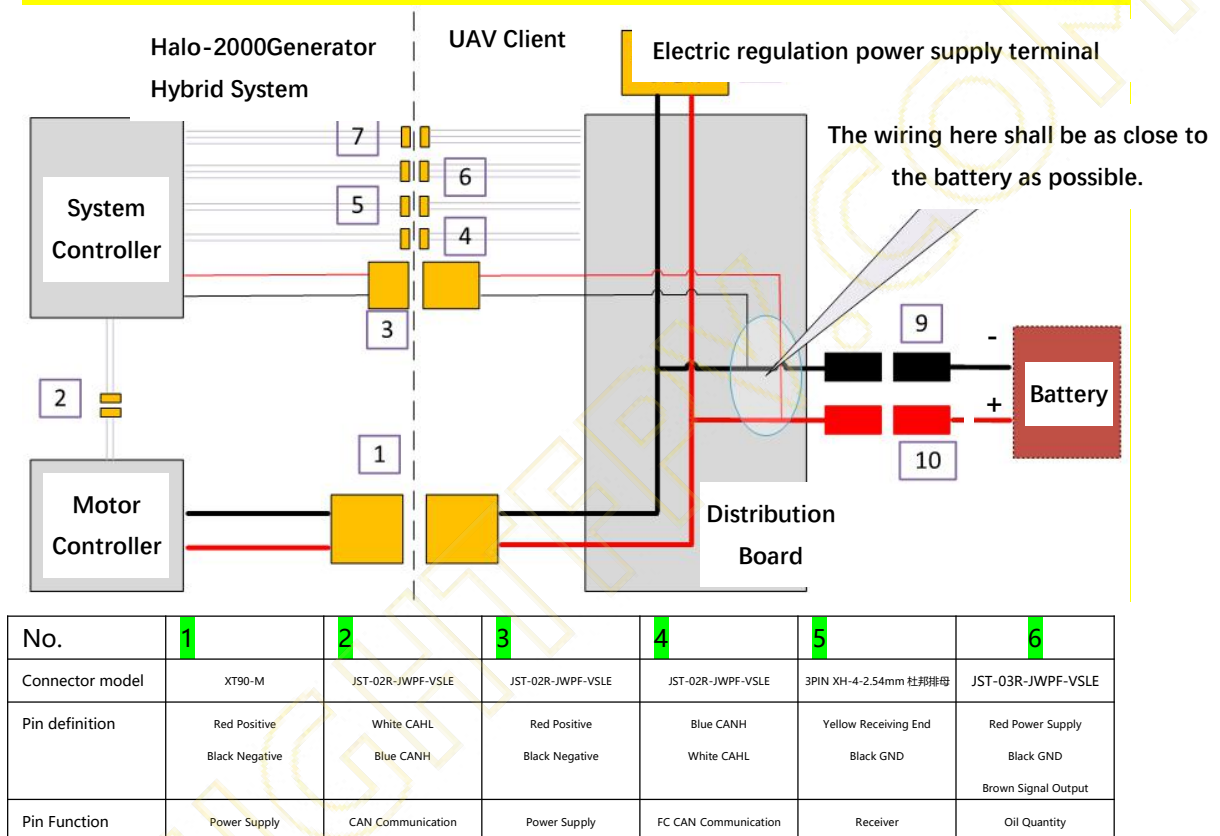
Halo-2000Generator Hybrid System

UAV Client

Electric regulation power supply terminal

The wiring here shall be as close to the battery as possible.

7

6

5

4

System Controller

3

9

-

Battery

+

10

2

1

Motor Controller

Distribution Board

| No. | 1 | 2 | 3 | 4 | 5 | 6 |
|---|---|---|---|---|---|---|
| Connector model | XT90-M | JST-02R-JWPF-VSLE | JST-02R-JWPF-VSLE | JST-02R-JWPF-VSLE | 3PIN XH-4-2.54mm 杜邦排母 | JST-03R-JWPF-VSLE |
| Pin definition | Red Positive Black Negative | White CAHL Blue CANH | Red Positive Black Negative | Blue CANH White CAHL | Yellow Receiving End Black GND | Red Power Supply Black GND Brown Signal Output |
| Pin Function | Power Supply | CAN Communication | Power Supply | FC CAN Communication | Receiver | Oil Quantity |